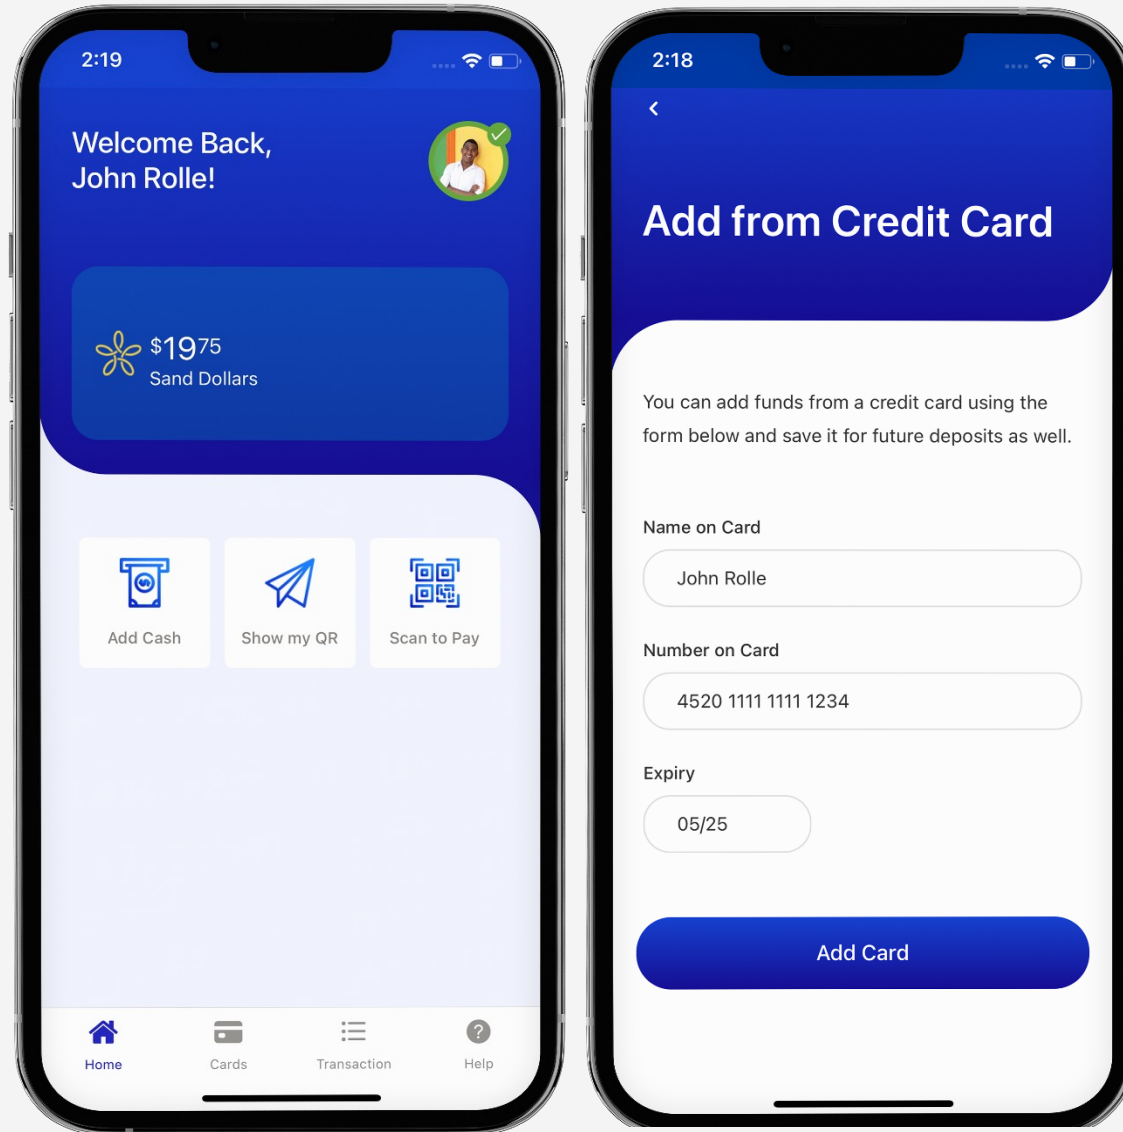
2:19

Welcome Back,
John Rolle!

$19$^{75}$
Sand Dollars

Add Cash

Show my QR

Scan to Pay

Home

Cards

Transaction

Help

2:18

<

Add from Credit Card

You can add funds from a credit card using the form below and save it for future deposits as well.

Name on Card

John Rolle

Number on Card

4520 1111 1111 1234

Expiry

05/25

Add Card